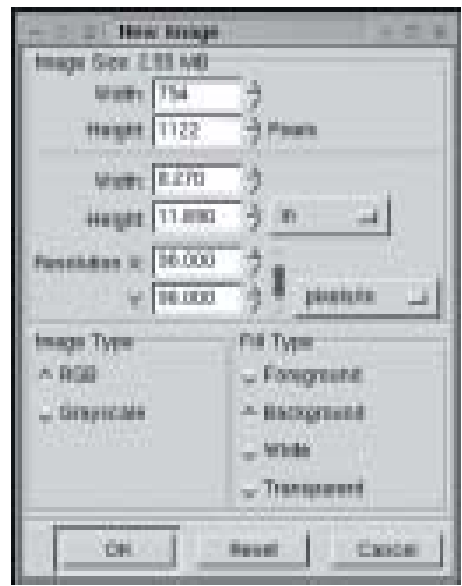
New Image

Image Size: 2.55 MB

Width: 794

Height: 1122 Pixels

Width: 8.270

Height: 11.690 in

Resolution X: 96.000

Y: 96.000 pixels/in

Image Type

RGB

Grayscale

Fill Type

Foreground

Background

White

Transparent

OK

Reset

Cancel